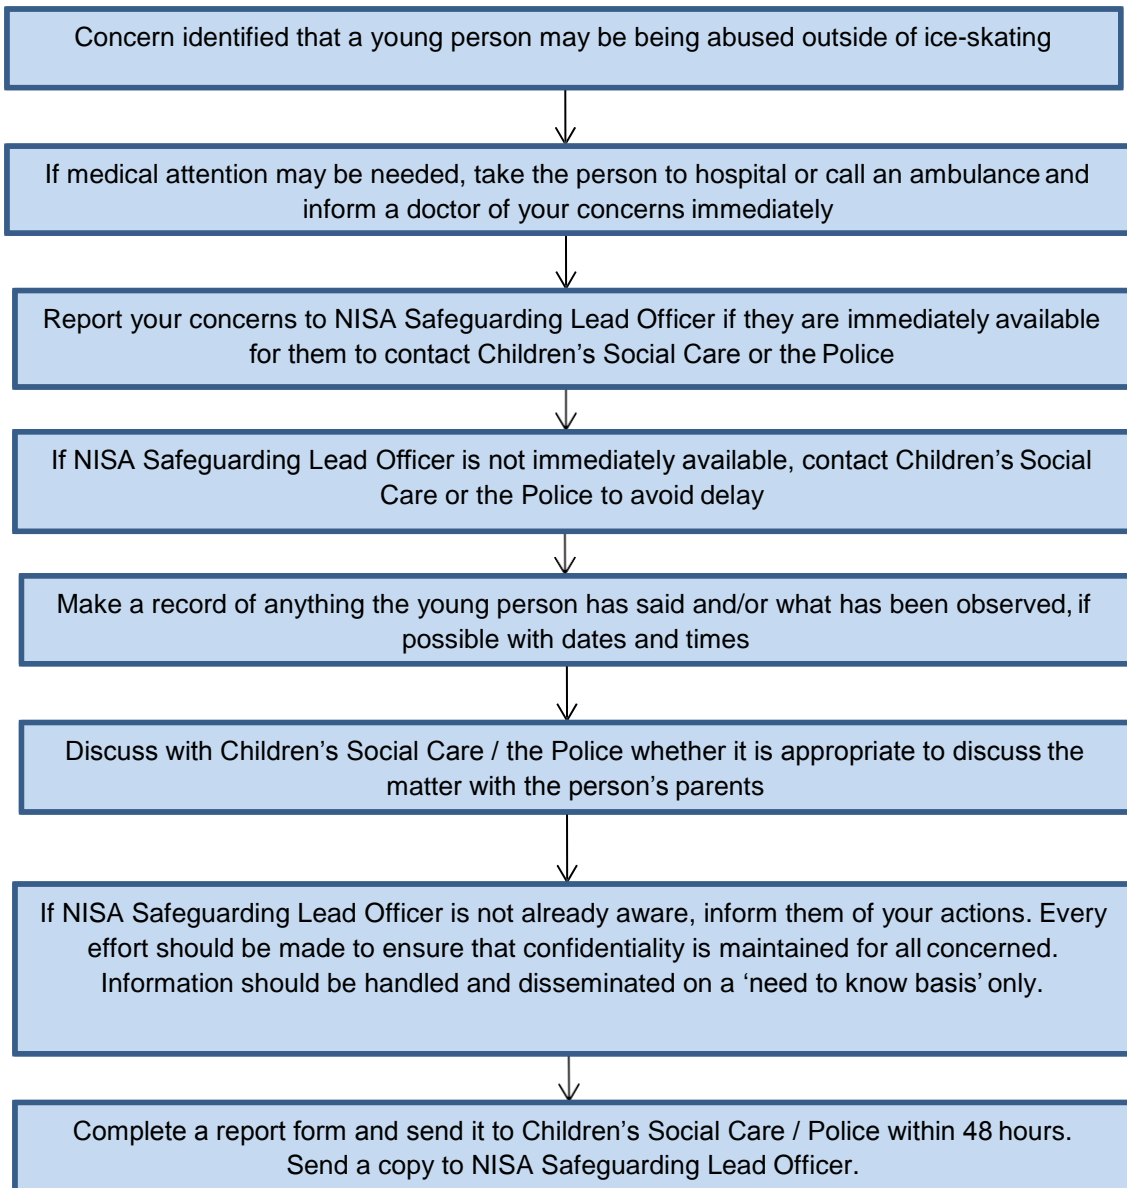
Concern identified that a young person may be being abused outside of ice-skating

If medical attention may be needed, take the person to hospital or call an ambulance and inform a doctor of your concerns immediately

Report your concerns to NISA Safeguarding Lead Officer if they are immediately available for them to contact Children’s Social Care or the Police

If NISA Safeguarding Lead Officer is not immediately available, contact Children’s Social Care or the Police to avoid delay

Make a record of anything the young person has said and/or what has been observed, if possible with dates and times

Discuss with Children’s Social Care / the Police whether it is appropriate to discuss the matter with the person’s parents

If NISA Safeguarding Lead Officer is not already aware, inform them of your actions. Every effort should be made to ensure that confidentiality is maintained for all concerned. Information should be handled and disseminated on a ‘need to know basis’ only.

Complete a report form and send it to Children’s Social Care / Police within 48 hours. Send a copy to NISA Safeguarding Lead Officer.